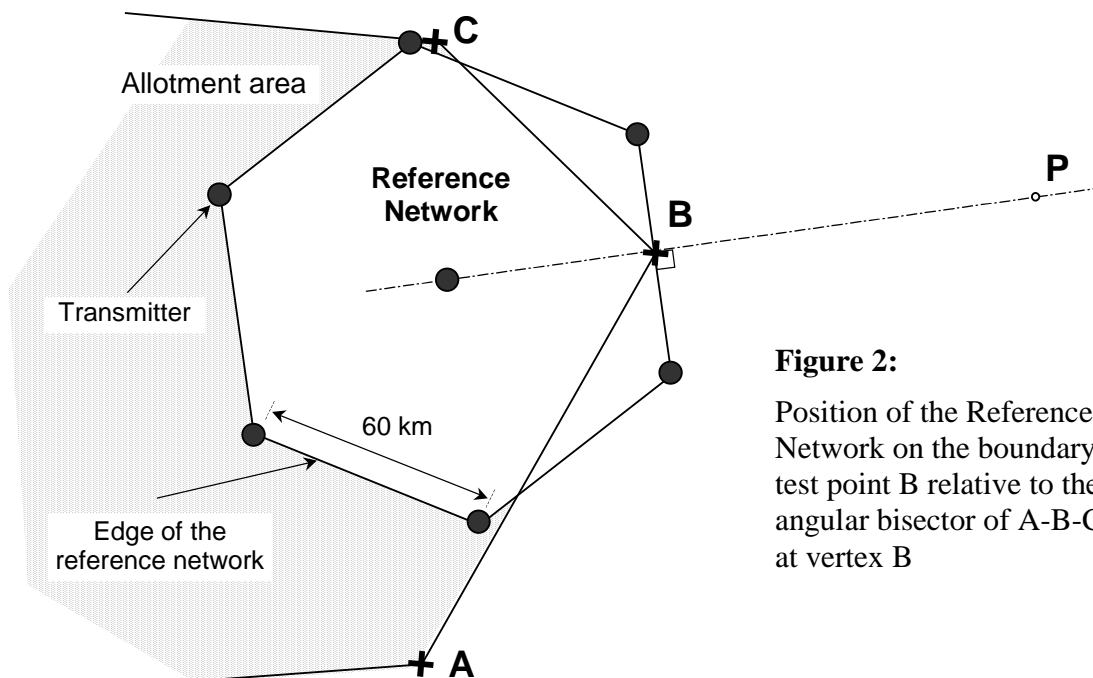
C

Allotment area

Reference Network

P

B

Transmitter

Figure 2:

Position of the Reference Network on the boundary test point B relative to the angular bisector of A-B-C at vertex B

60 km

Edge of the reference network

A